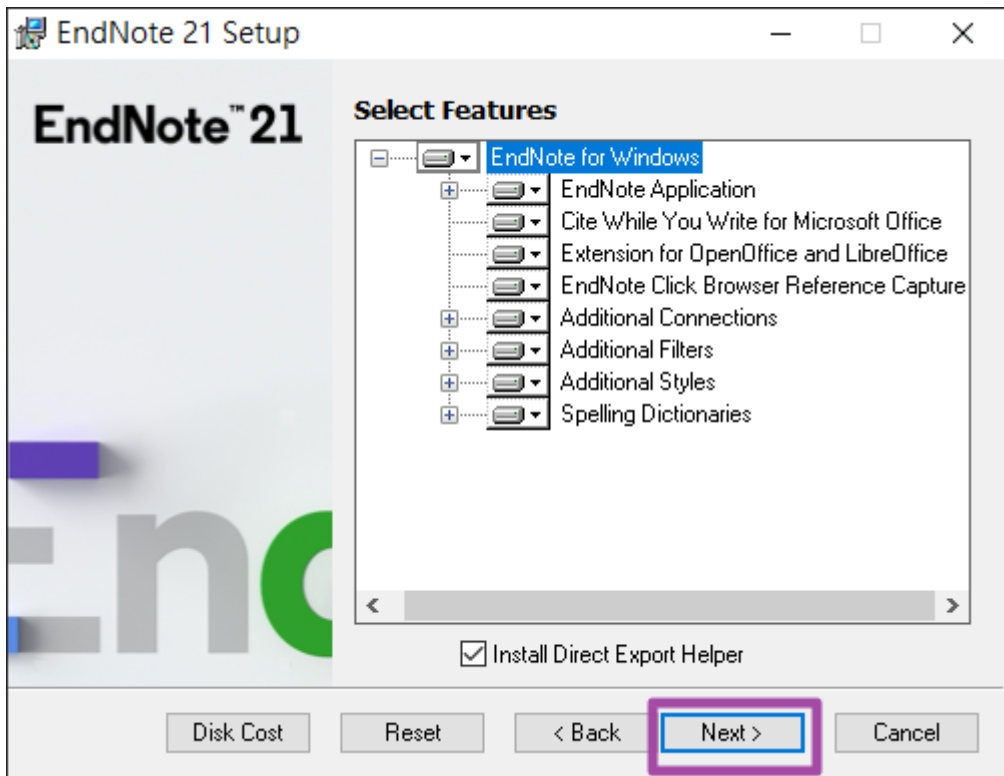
EndNote 21 Setup

EndNote™ 21

Select Features

EndNote for Windows
EndNote Application
Cite While You Write for Microsoft Office
Extension for OpenOffice and LibreOffice
EndNote Click Browser Reference Capture
Additional Connections
Additional Filters
Additional Styles
Spelling Dictionaries

End

Install Direct Export Helper

Disk Cost
Reset
< Back
Next >
Cancel